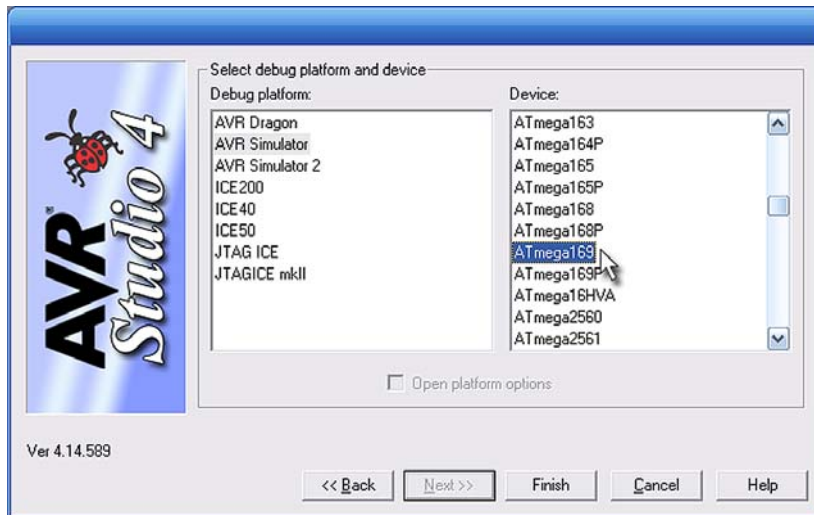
AVR® Studio 4

Select debug platform and device

Debug platform:

AVR Dragon
AVR Simulator
AVR Simulator 2
ICE200
ICE40
ICE50
JTAG ICE
JTAGICE mkII

Device:

ATmega163
ATmega164P
ATmega165
ATmega165P
ATmega168
ATmega168P
ATmega169
ATmega169P
ATmega16HVA
ATmega2560
ATmega2561

Open platform options

Ver 4.14.589

<< Back
Next >>
Finish
Cancel
Help